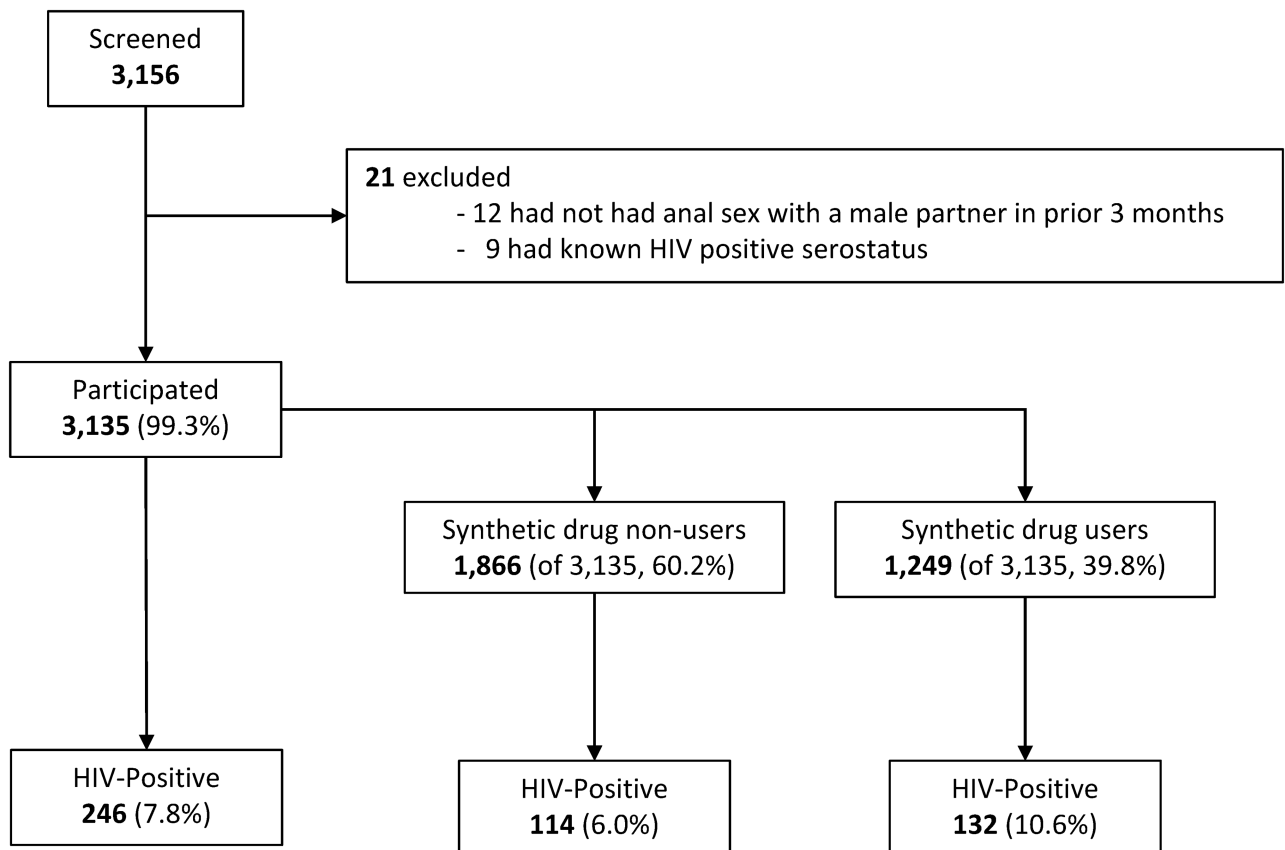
Screened
3,156

21 excluded
- 12 had not had anal sex with a male partner in prior 3 months
- 9 had known HIV positive serostatus

Participated
3,135 (99.3%)

Synthetic drug non-users
1,866 (of 3,135, 60.2%)

Synthetic drug users
1,249 (of 3,135, 39.8%)

HIV-Positive
246 (7.8%)

HIV-Positive
114 (6.0%)

HIV-Positive
132 (10.6%)